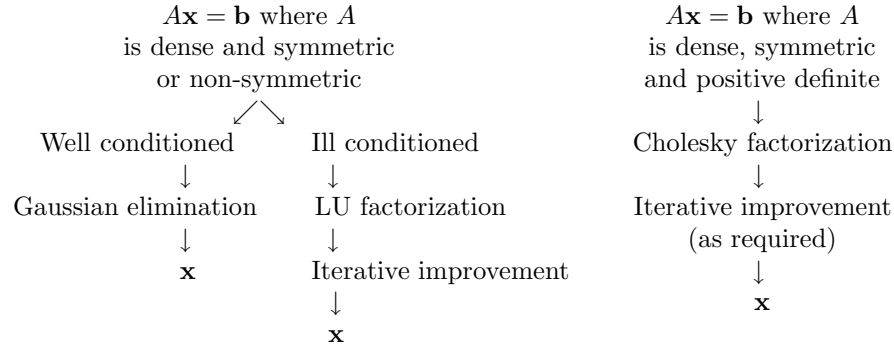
$A\mathbf{x} = \mathbf{b}$ where $A$ is dense and symmetric or non-symmetric

$\swarrow \searrow$

Well conditioned

$\downarrow$

Gaussian elimination

$\downarrow$

$\mathbf{x}$

Ill conditioned

$\downarrow$

LU factorization

$\downarrow$

Iterative improvement

$\downarrow$

$\mathbf{x}$

$A\mathbf{x} = \mathbf{b}$ where $A$ is dense, symmetric and positive definite

$\downarrow$

Cholesky factorization

$\downarrow$

Iterative improvement (as required)

$\downarrow$

$\mathbf{x}$